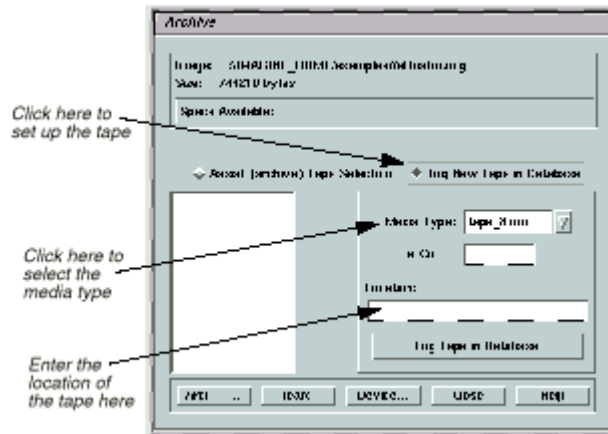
Archive

Image: $IMAGINE_HOME/examples/lanier.img
Size: 744210 bytes

Space Available:

Click here to set up the tape

Accept (archive) Tape Selection

Tag New Tape in Database

Click here to select the media type

Media Type: tape_8mm

# Of:

Location:

Enter the location of the tape here

Tag Tape in Database

Add... Undo Device... Close Help